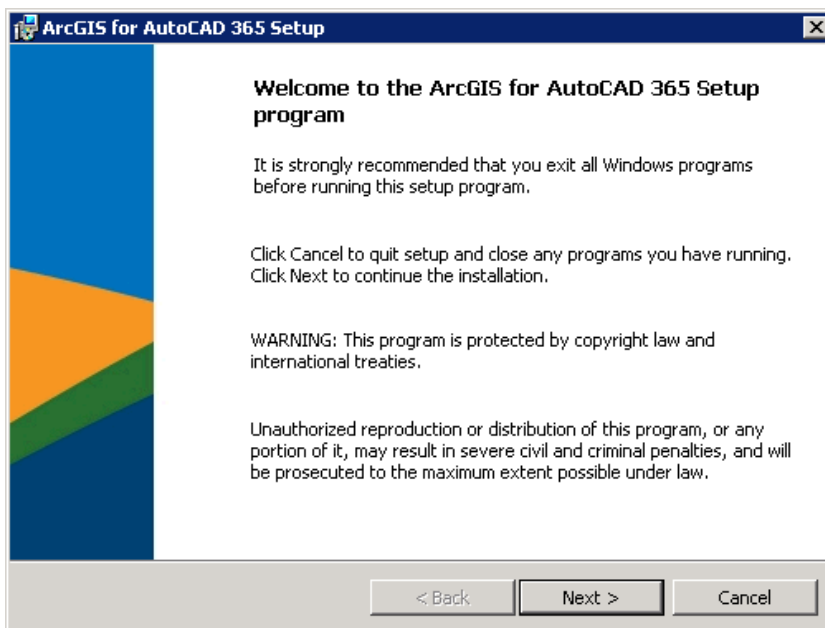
ArcGIS for AutoCAD 365 Setup

Welcome to the ArcGIS for AutoCAD 365 Setup program

It is strongly recommended that you exit all Windows programs before running this setup program.

Click Cancel to quit setup and close any programs you have running. Click Next to continue the installation.

WARNING: This program is protected by copyright law and international treaties.

Unauthorized reproduction or distribution of this program, or any portion of it, may result in severe civil and criminal penalties, and will be prosecuted to the maximum extent possible under law.

< Back Next > Cancel